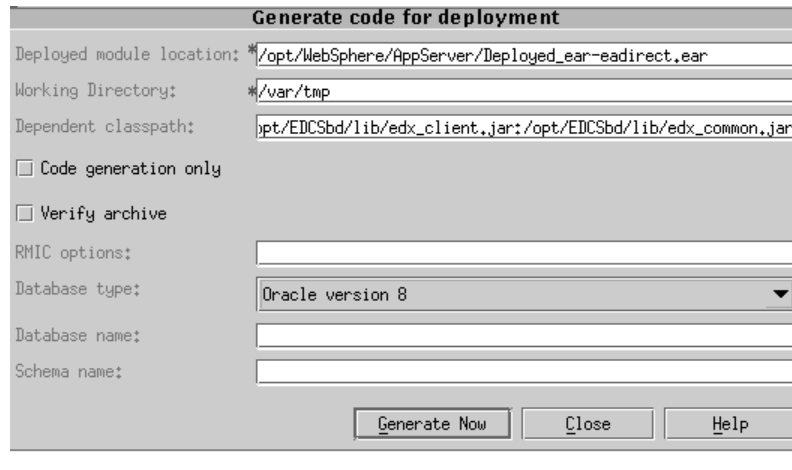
Generate code for deployment

Deployed module location: */opt/WebSphere/AppServer/Deployed_ear-eadirect.ear

Working Directory: */var/tmp

Dependent classpath: pt/EDCSbd/lib/edx_client.jar:/opt/EDCSbd/lib/edx_common.jar

Code generation only

Verify archive

RMIC options:

Database type: Oracle version 8

Database name:

Schema name:

Generate Now Close Help